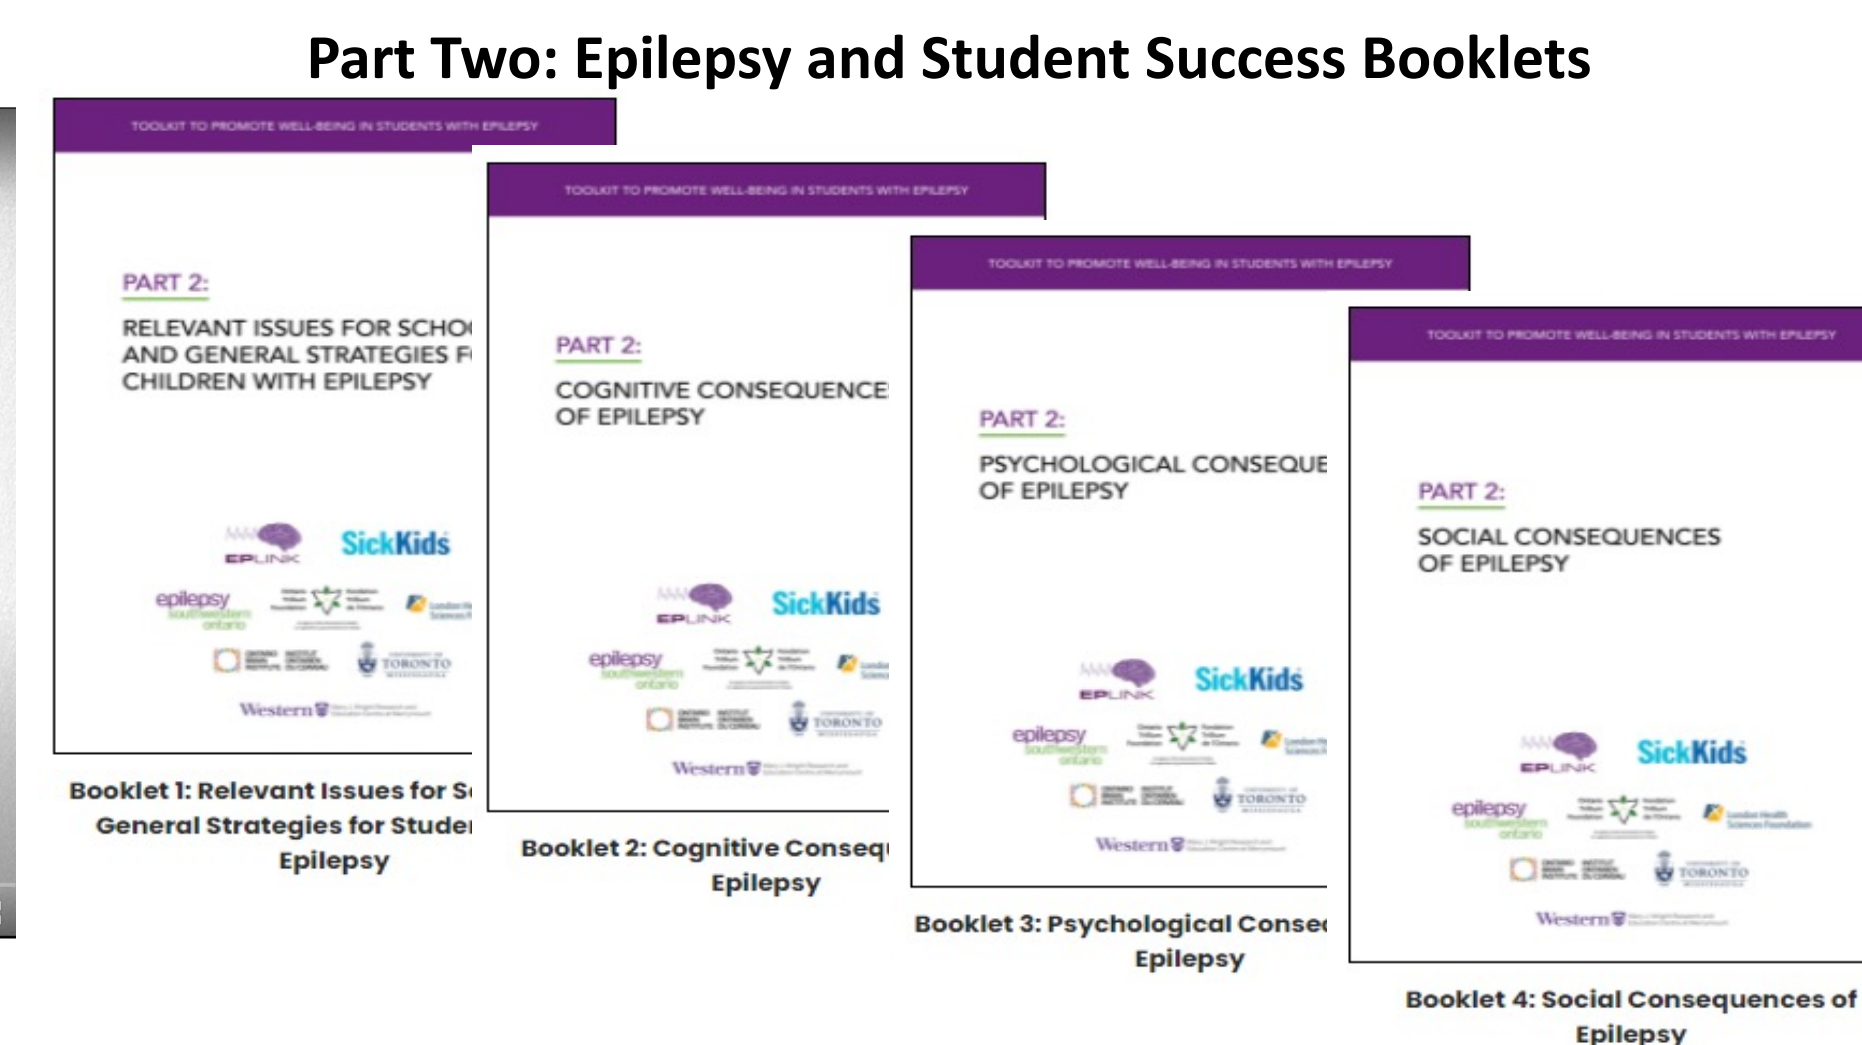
Part Two: Epilepsy and Student Success Booklets

TOOLKIT TO PROMOTE WELL-BEING IN STUDENTS WITH EPILEPSY

PART 2:

RELEVANT ISSUES FOR SCHO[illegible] AND GENERAL STRATEGIES F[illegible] CHILDREN WITH EPILEPSY

EPLINK SickKids

epilepsy southwestern ontario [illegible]

TORONTO

Western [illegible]

Booklet 1: Relevant Issues for S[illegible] General Strategies for Studen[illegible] Epilepsy

TOOLKIT TO PROMOTE WELL-BEING IN STUDENTS WITH EPILEPSY

PART 2:

COGNITIVE CONSEQUENCE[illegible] OF EPILEPSY

EPLINK SickKids

epilepsy southwestern ontario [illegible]

TORONTO

Western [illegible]

Booklet 2: Cognitive Conseq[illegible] Epilepsy

TOOLKIT TO PROMOTE WELL-BEING IN STUDENTS WITH EPILEPSY

PART 2:

PSYCHOLOGICAL CONSEQUE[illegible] OF EPILEPSY

EPLINK SickKids

epilepsy southwestern ontario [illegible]

TORONTO

Western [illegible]

Booklet 3: Psychological Conse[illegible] Epilepsy

TOOLKIT TO PROMOTE WELL-BEING IN STUDENTS WITH EPILEPSY

PART 2:

SOCIAL CONSEQUENCES OF EPILEPSY

EPLINK SickKids

epilepsy southwestern ontario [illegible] London Health Sciences Foundation

TORONTO

Western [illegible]

Booklet 4: Social Consequences of Epilepsy